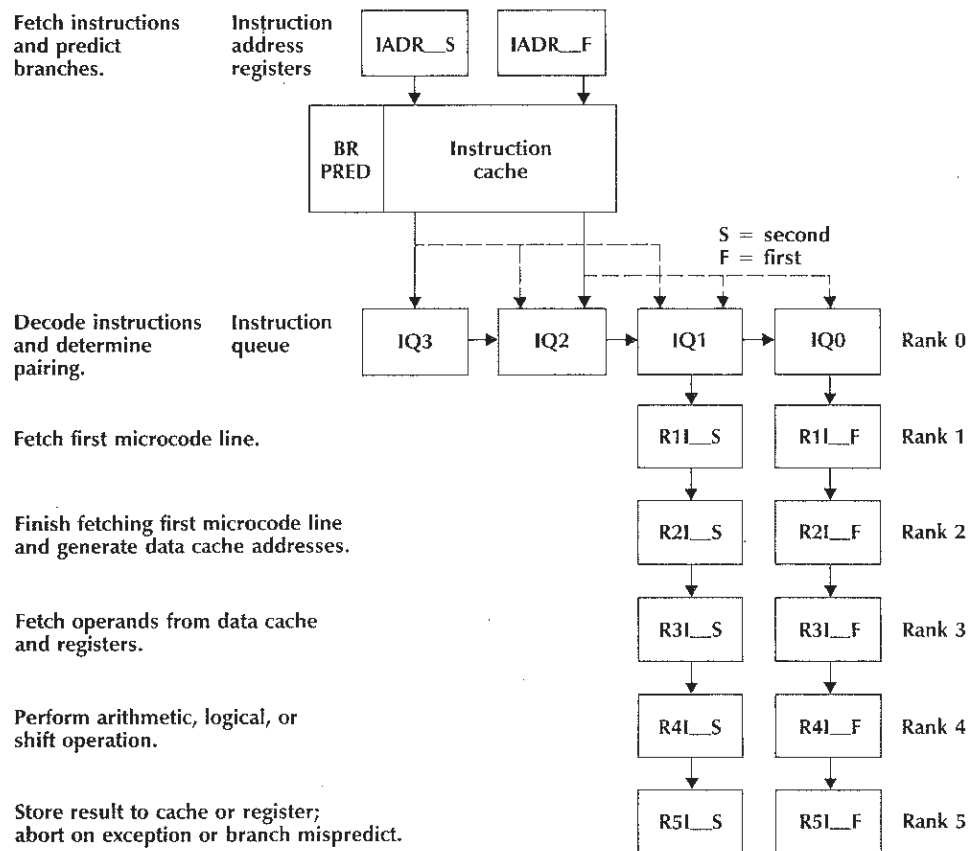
Fetch instructions and predict branches.

Instruction address registers

IADR_S

IADR_F

BR PRED

Instruction cache

S = second
F = first

Decode instructions and determine pairing.

Instruction queue

IQ3

IQ2

IQ1

IQ0

Rank 0

Fetch first microcode line.

R1I_S

R1I_F

Rank 1

Finish fetching first microcode line and generate data cache addresses.

R2I_S

R2I_F

Rank 2

Fetch operands from data cache and registers.

R3I_S

R3I_F

Rank 3

Perform arithmetic, logical, or shift operation.

R4I_S

R4I_F

Rank 4

Store result to cache or register; abort on exception or branch mispredict.

R5I_S

R5I_F

Rank 5